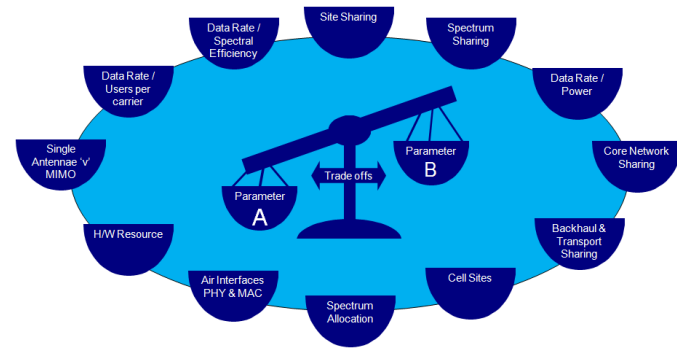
Site Sharing

Spectrum Sharing

Data Rate / Power

Core Network Sharing

Backhaul & Transport Sharing

Cell Sites

Spectrum Allocation

Air Interfaces PHY & MAC

H/W Resource

Single Antennae 'v' MIMO

Data Rate / Users per carrier

Data Rate / Spectral Efficiency

Parameter B

Trade offs

Parameter A